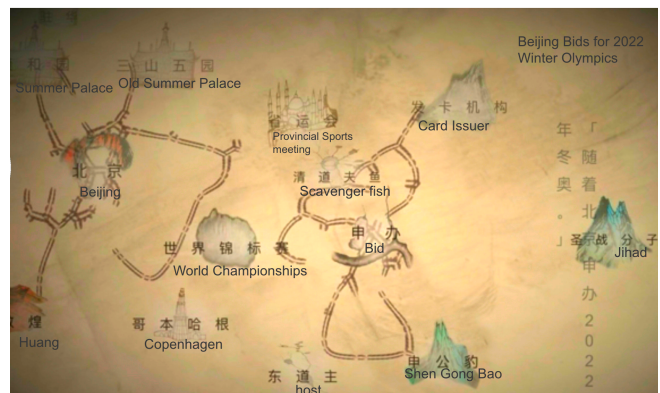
Beijing Bids for 2022 Winter Olympics

和 园
Summer Palace

三 山 五 园
Old Summer Palace

运 会
Provincial Sports meeting

发 卡 机 构
Card Issuer

北 京
Beijing

清 道 夫 鱼
Scavenger fish

年 冬 奥 。「随 着 北 京 申 办 2 0 2 2」

申 办
Bid

圣 战 分 子
Jihad

世 界 锦 标 赛
World Championships

煌
Huang

哥 本 哈 根
Copenhagen

东 道 主
host

申 公 豹
Shen Gong Bao